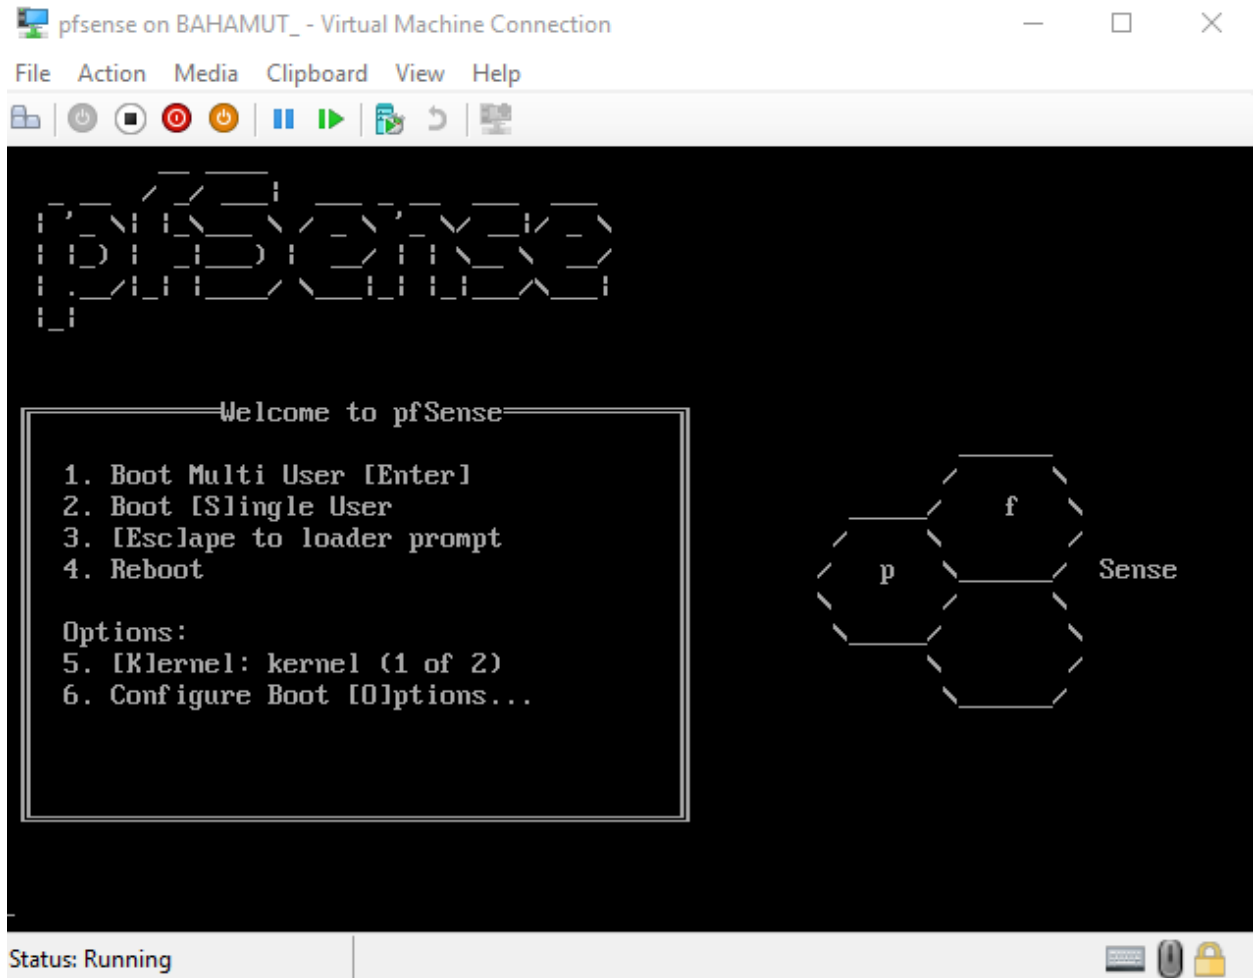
pfsense on BAHAMUT_ - Virtual Machine Connection

File Action Media Clipboard View Help

pfSense

Welcome to pfSense

1. Boot Multi User [Enter]
2. Boot [S]ingle User
3. [Esc]ape to loader prompt
4. Reboot

Options:
5. [K]ernel: kernel (1 of 2)
6. Configure Boot [O]ptions...

f
p
Sense

Status: Running